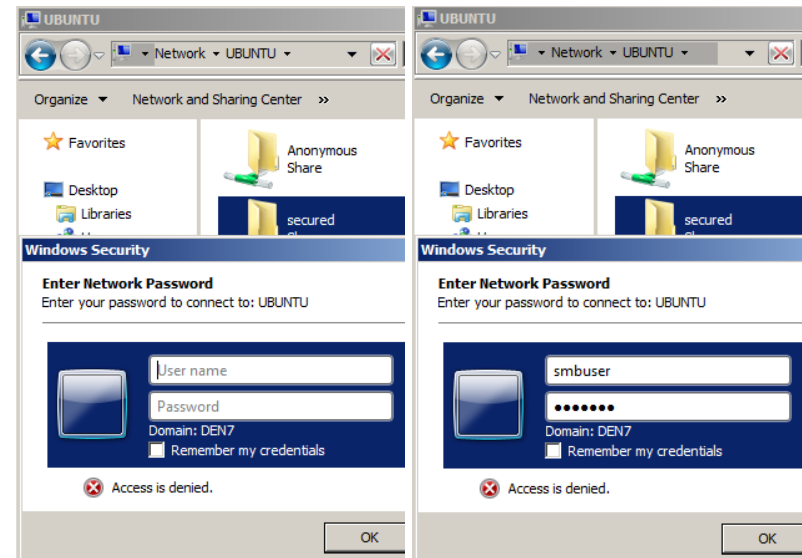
UBUNTU

Network ▸ UBUNTU ▸

Organize ▾ Network and Sharing Center »

Favorites

Desktop

Libraries

Anonymous Share

secured

Windows Security

Enter Network Password

Enter your password to connect to: UBUNTU

User name

Password

Domain: DEN7

Remember my credentials

Access is denied.

OK

UBUNTU

Network ▸ UBUNTU ▸

Organize ▾ Network and Sharing Center »

Favorites

Desktop

Libraries

Anonymous Share

secured

Windows Security

Enter Network Password

Enter your password to connect to: UBUNTU

smbuser

•••••••

Domain: DEN7

Remember my credentials

Access is denied.

OK